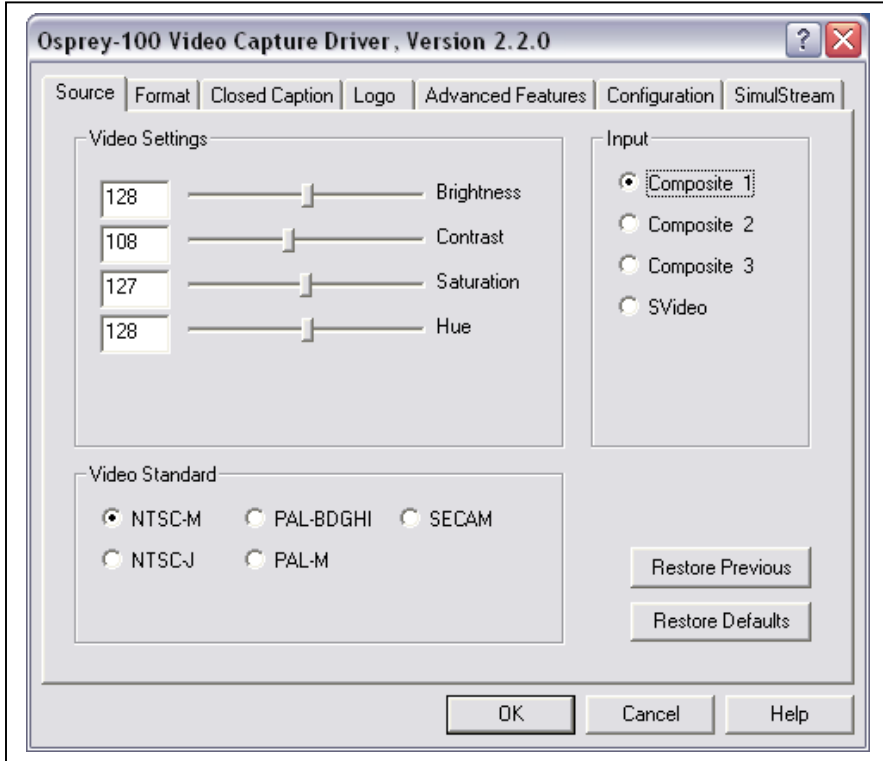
Osprey-100 Video Capture Driver, Version 2.2.0

?

Source | Format | Closed Caption | Logo | Advanced Features | Configuration | SimulStream

Video Settings

128 Brightness

108 Contrast

127 Saturation

128 Hue

Input

Composite 1

Composite 2

Composite 3

SVideo

Video Standard

NTSC-M PAL-BDGHI SECAM

NTSC-J PAL-M

Restore Previous

Restore Defaults

OK Cancel Help